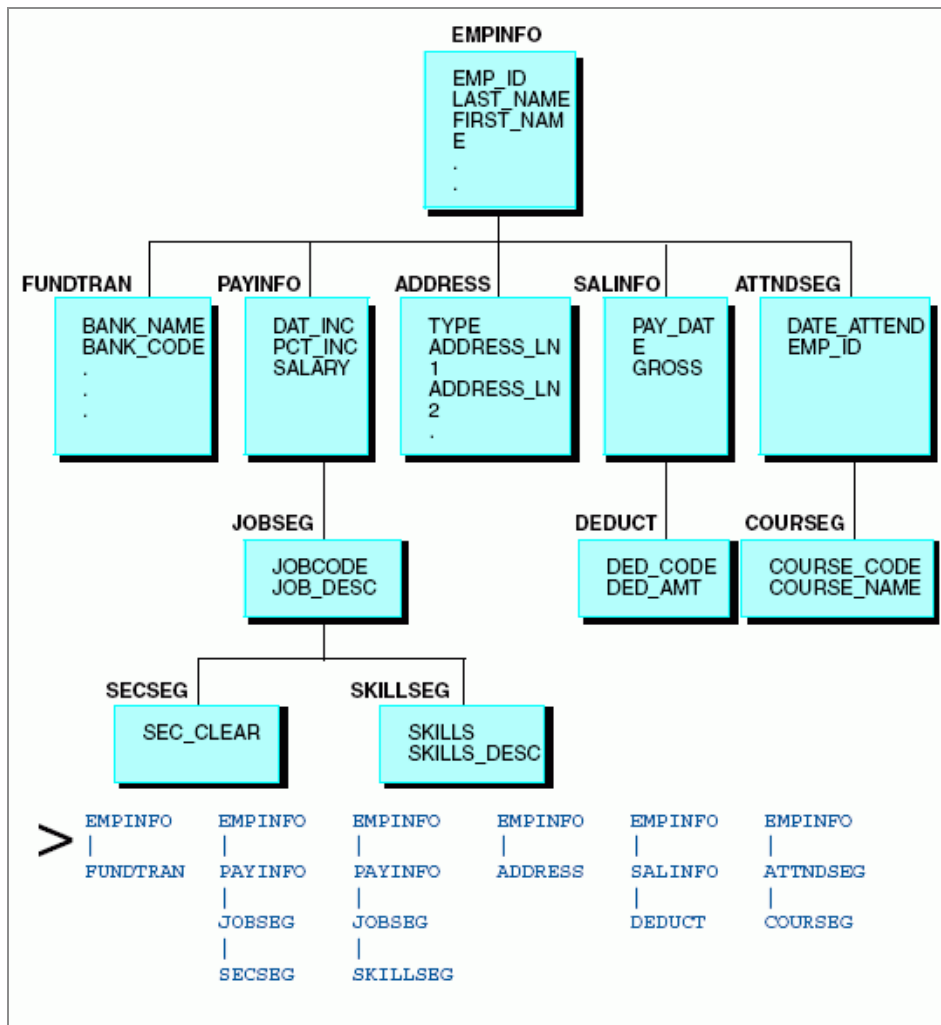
EMPINFO

EMP_ID
LAST_NAME
FIRST_NAME
.
.

FUNDTRAN

BANK_NAME
BANK_CODE
.
.
.

PAYINFO

DAT_INC
PCT_INC
SALARY

ADDRESS

TYPE
ADDRESS_LN1
ADDRESS_LN2
.

SALINFO

PAY_DATE
GROSS

ATTNDSEG

DATE_ATTEND
EMP_ID

JOBSEG

JOBCODE
JOB_DESC

DEDUCT

DED_CODE
DED_AMT

COURSEG

COURSE_CODE
COURSE_NAME

SECSEG

SEC_CLEAR

SKILLSEG

SKILLS
SKILLS_DESC

>

EMPINFO
|
FUNDTRAN

EMPINFO
|
PAYINFO
|
JOBSEG
|
SECSEG

EMPINFO
|
PAYINFO
|
JOBSEG
|
SKILLSEG

EMPINFO
|
ADDRESS

EMPINFO
|
SALINFO
|
DEDUCT

EMPINFO
|
ATTNDSEG
|
COURSEG